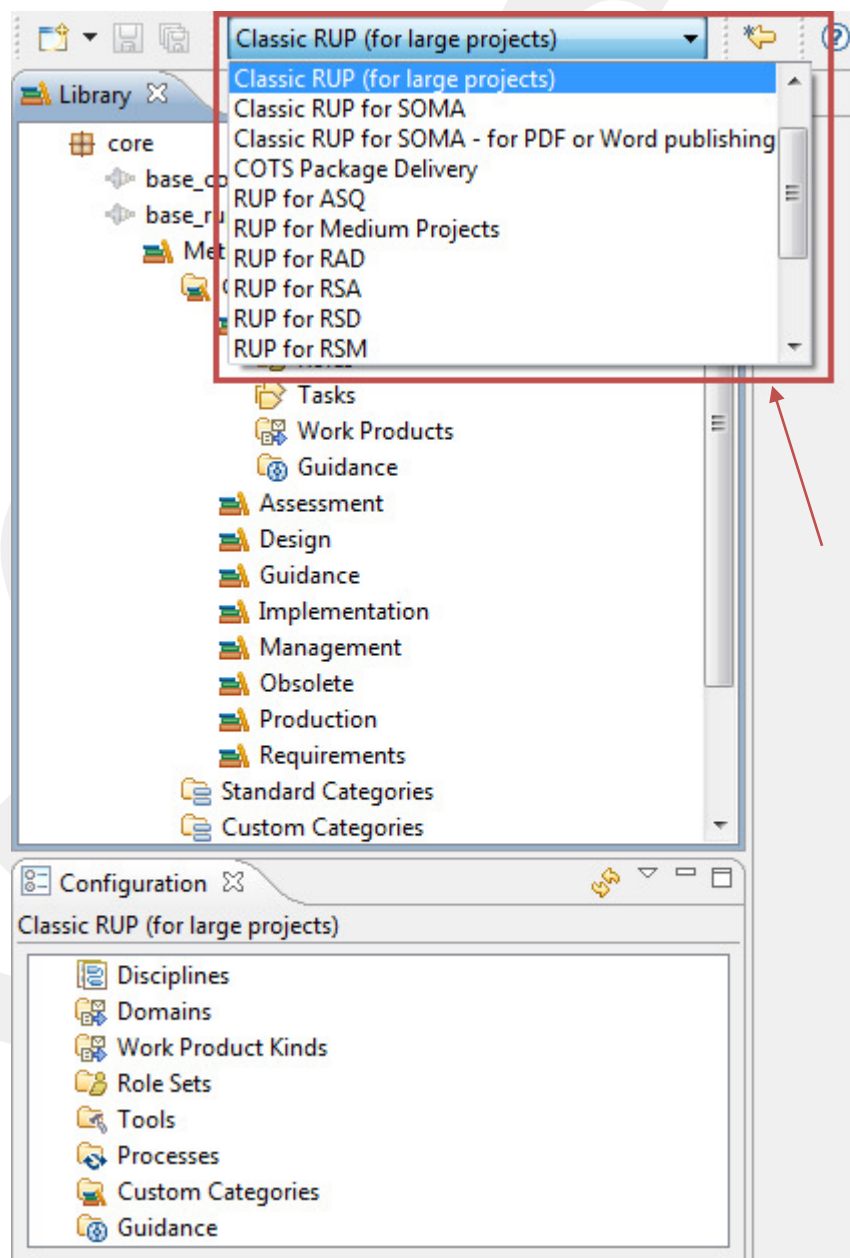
Classic RUP (for large projects)

Classic RUP (for large projects)
Classic RUP for SOMA
Classic RUP for SOMA - for PDF or Word publishing
COTS Package Delivery
RUP for ASQ
RUP for Medium Projects
RUP for RAD
RUP for RSA
RUP for RSD
RUP for RSM

Library

core
base_co
base_r
Me

Tasks
Work Products
Guidance
Assessment
Design
Guidance
Implementation
Management
Obsolete
Production
Requirements
Standard Categories
Custom Categories

Configuration

Classic RUP (for large projects)

Disciplines
Domains
Work Product Kinds
Role Sets
Tools
Processes
Custom Categories
Guidance